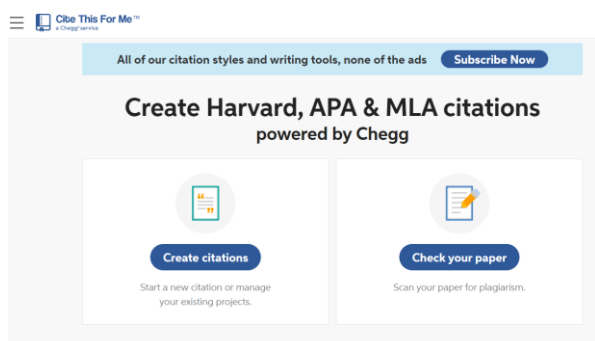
Cite This For Me™
a Chegg® service

All of our citation styles and writing tools, none of the ads
Subscribe Now

Create Harvard, APA & MLA citations
powered by Chegg

Create citations
Start a new citation or manage your existing projects.

Check your paper
Scan your paper for plagiarism.